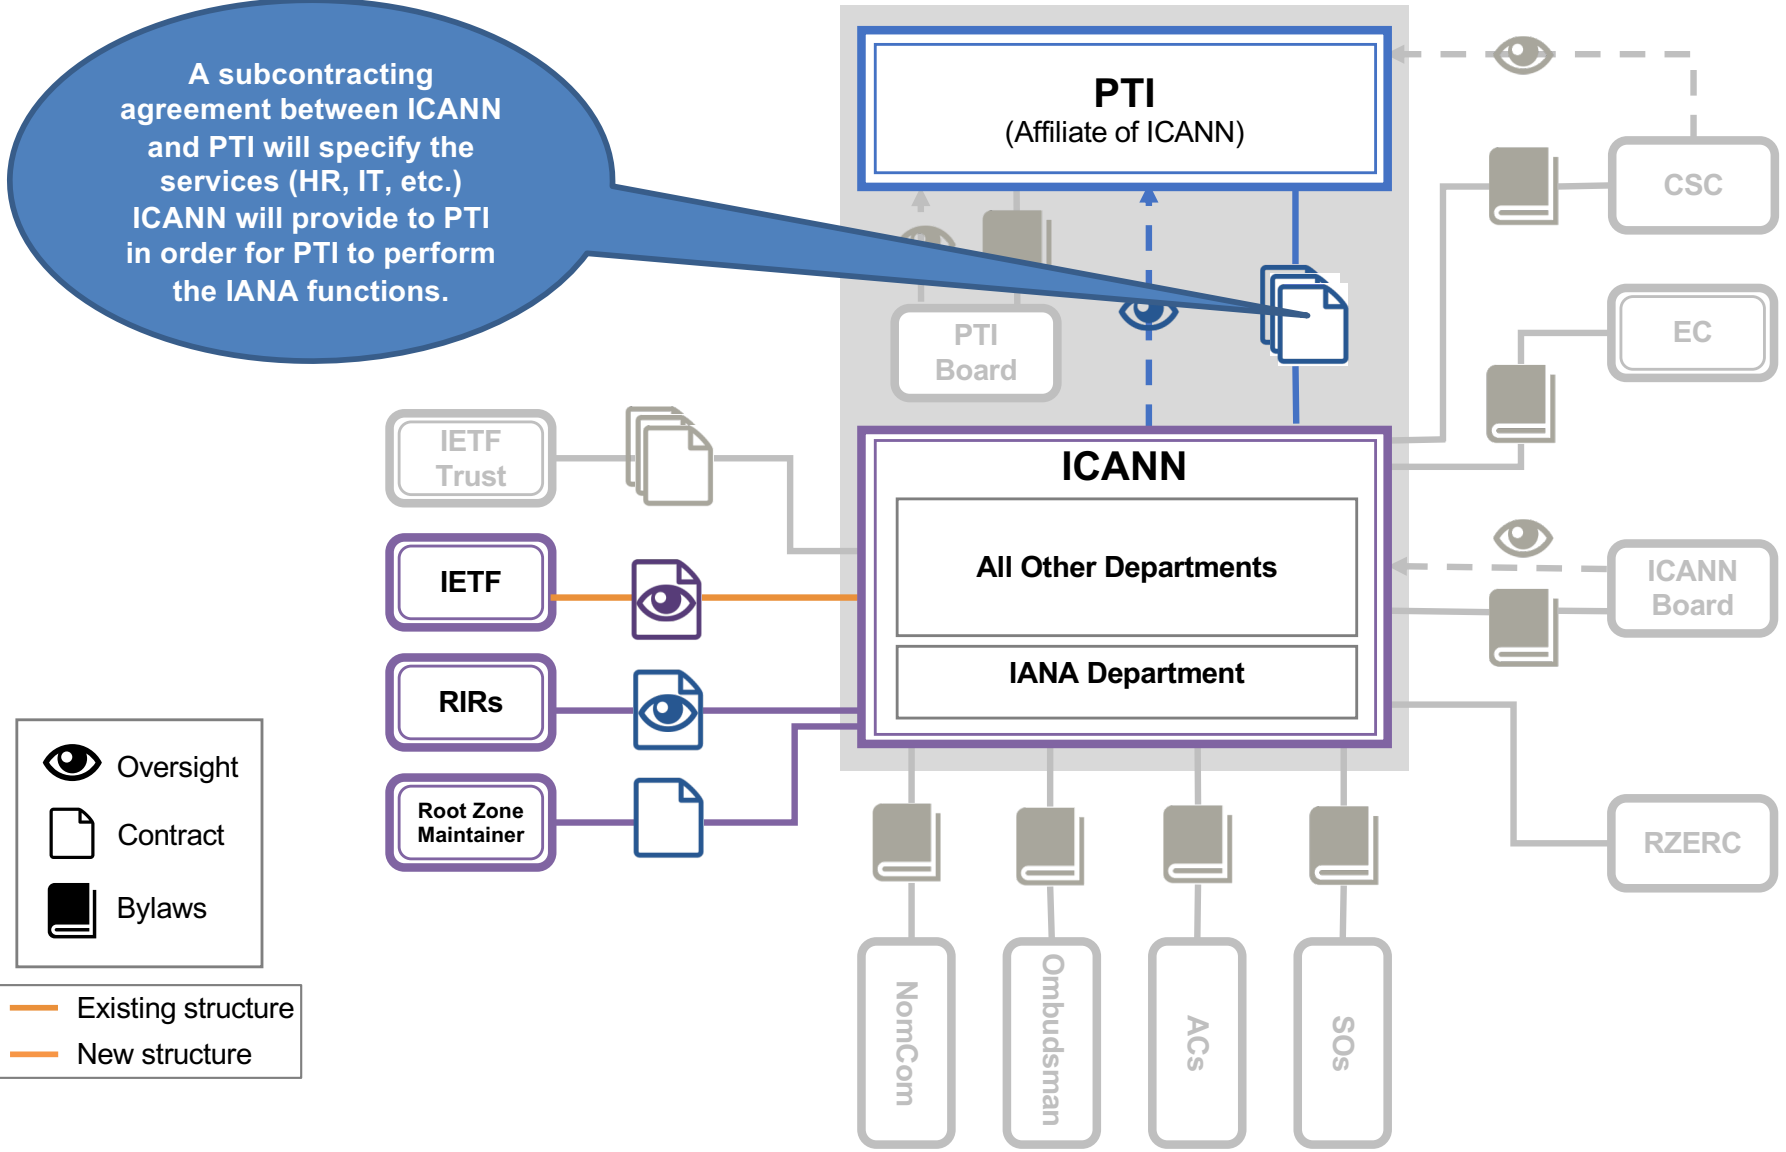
A subcontracting agreement between ICANN and PTI will specify the services (HR, IT, etc.) ICANN will provide to PTI in order for PTI to perform the IANA functions.

PTI
(Affiliate of ICANN)

CSC

EC

PTI Board

IETF Trust

ICANN

All Other Departments

IANA Department

ICANN Board

IETF

RIRs

Root Zone Maintainer

RZERC

Oversight

Contract

Bylaws

Existing structure

New structure

NomCom

Ombudsman

ACs

SOs